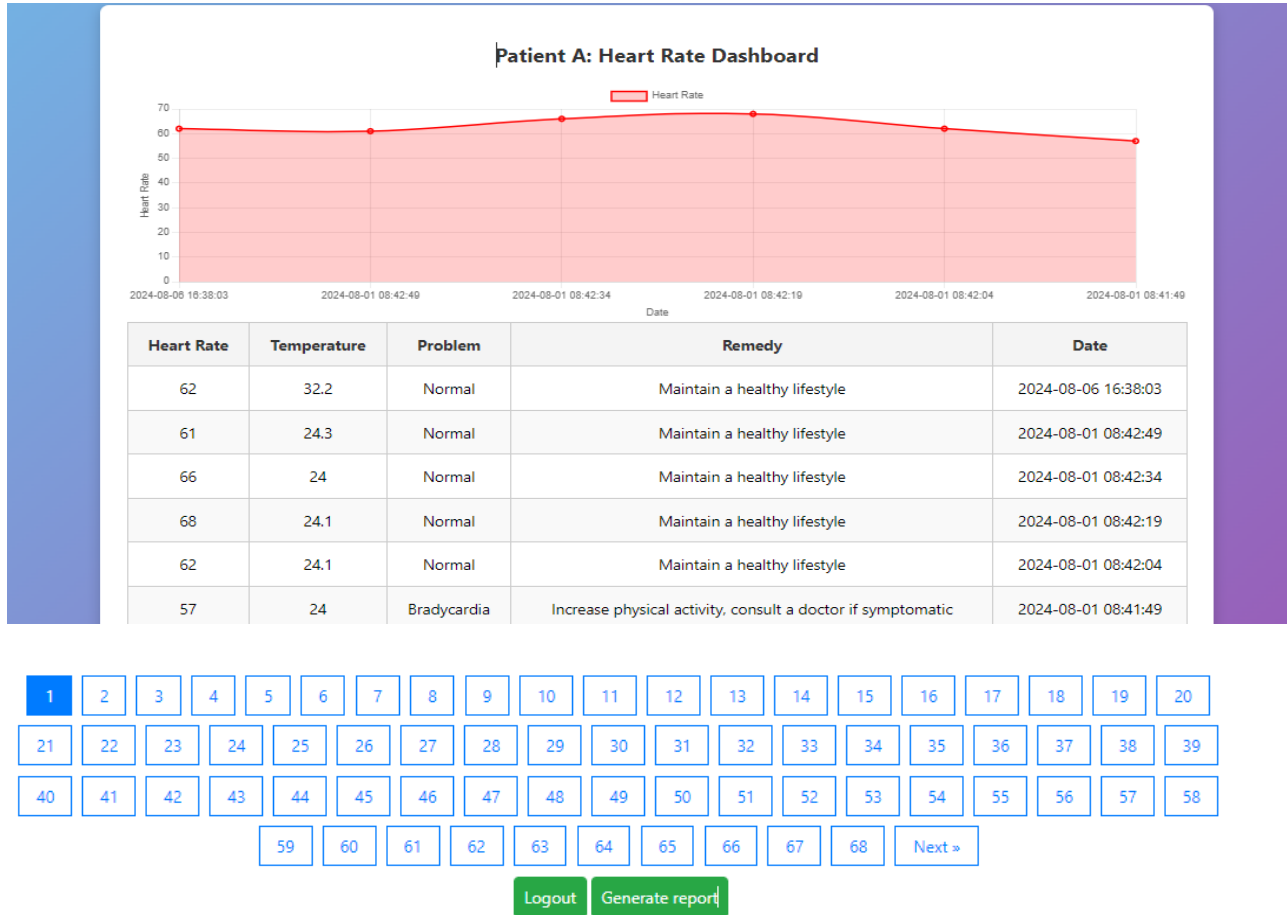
Patient A: Heart Rate Dashboard

Heart Rate

70
60
50
40
30
20
10
0

Heart Rate

2024-08-06 16:38:03 2024-08-01 08:42:49 2024-08-01 08:42:34 2024-08-01 08:42:19 2024-08-01 08:42:04 2024-08-01 08:41:49

Date

| Heart Rate | Temperature | Problem | Remedy | Date |
|---|---|---|---|---|
| 62 | 32.2 | Normal | Maintain a healthy lifestyle | 2024-08-06 16:38:03 |
| 61 | 24.3 | Normal | Maintain a healthy lifestyle | 2024-08-01 08:42:49 |
| 66 | 24 | Normal | Maintain a healthy lifestyle | 2024-08-01 08:42:34 |
| 68 | 24.1 | Normal | Maintain a healthy lifestyle | 2024-08-01 08:42:19 |
| 62 | 24.1 | Normal | Maintain a healthy lifestyle | 2024-08-01 08:42:04 |
| 57 | 24 | Bradycardia | Increase physical activity, consult a doctor if symptomatic | 2024-08-01 08:41:49 |

1 2 3 4 5 6 7 8 9 10 11 12 13 14 15 16 17 18 19 20
21 22 23 24 25 26 27 28 29 30 31 32 33 34 35 36 37 38 39
40 41 42 43 44 45 46 47 48 49 50 51 52 53 54 55 56 57 58
59 60 61 62 63 64 65 66 67 68 Next »

Logout Generate report